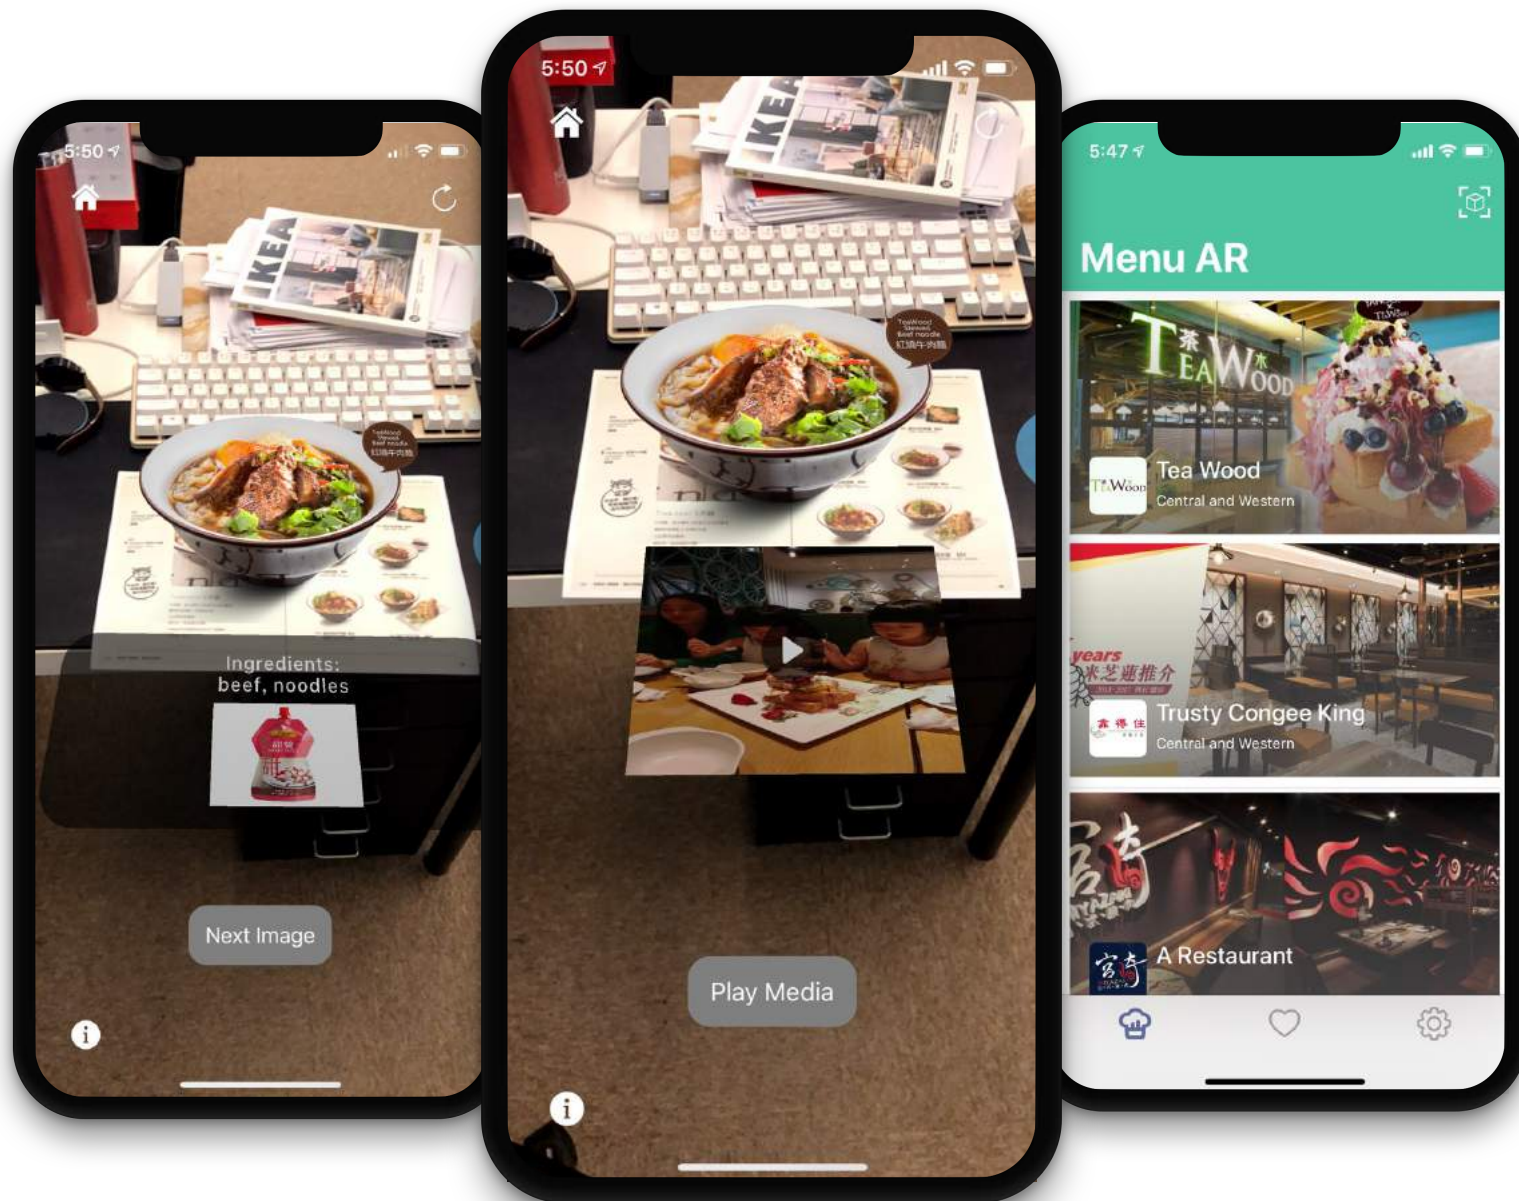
5:50

IKEA

TeaWood Taiwan beef noodle
紅燒牛肉麵

Ingredients:
beef, noodles

Next Image

i

5:50

IKEA

TeaWood Taiwan beef noodle
紅燒牛肉麵

Play Media

i

5:47

Menu AR

茶 TEA WOOD 木

Tea Wood
Central and Western

years
米芝蓮推介

Trusty Congee King
Central and Western

A Restaurant